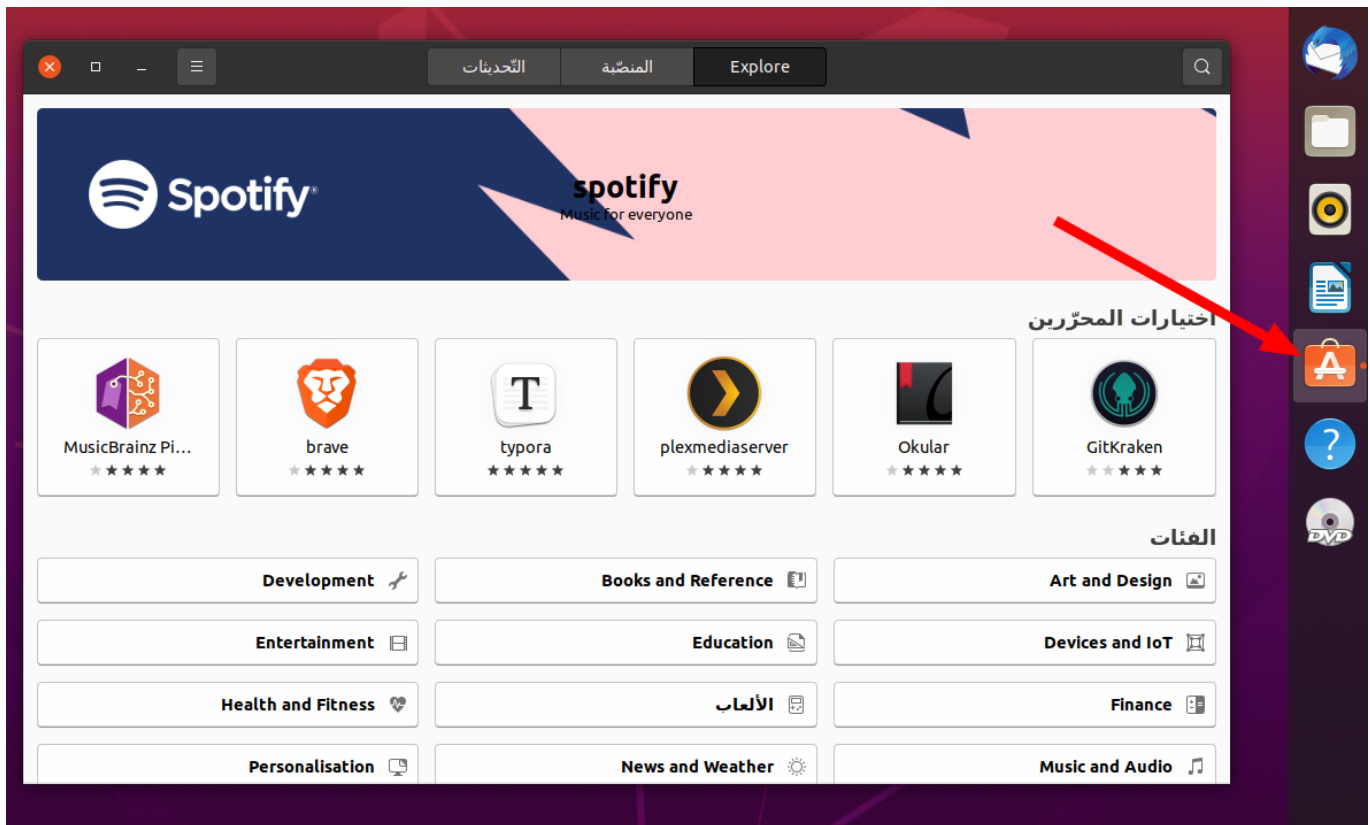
التّحديثات المنصّبة Explore

Spotify

spotify
Music for everyone

اختيارات المحرّرين

MusicBrainz Pi... brave typora plexmediaserver Okular GitKraken

الفئات

| Development | Books and Reference | Art and Design |
|---|---|---|
| Entertainment | Education | Devices and IoT |
| Health and Fitness | الألعاب | Finance |
| Personalisation | News and Weather | Music and Audio |

DVD